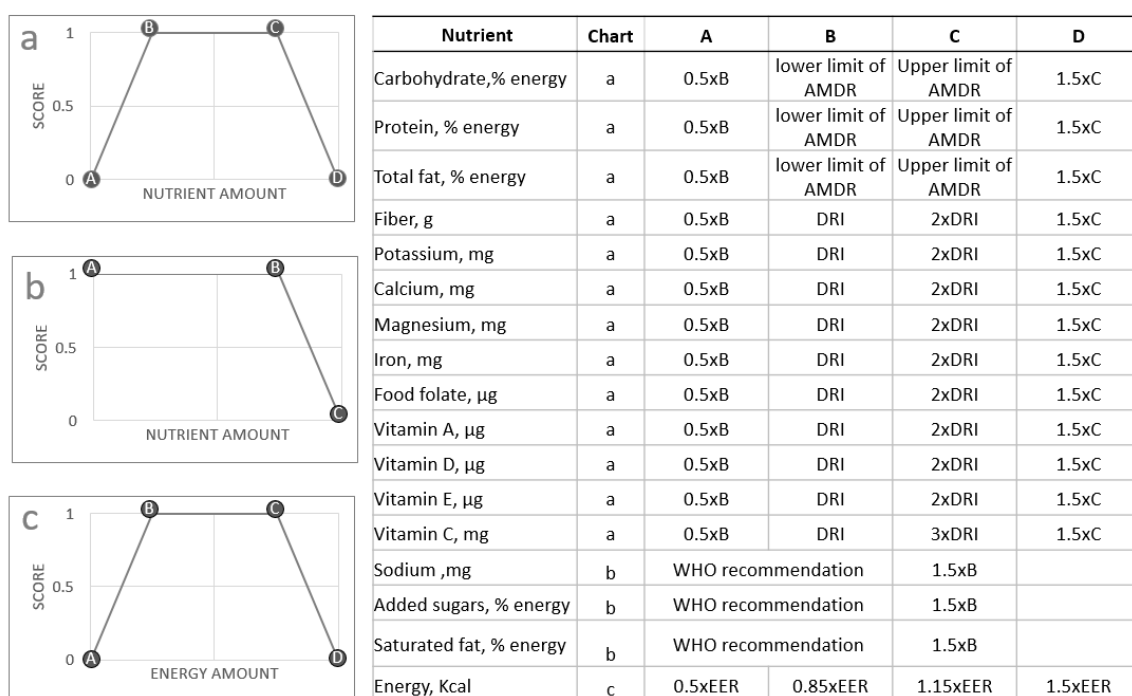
a
1
SCORE 0.5
0
A B C D
NUTRIENT AMOUNT

b
1
SCORE 0.5
0
A B C
NUTRIENT AMOUNT

c
1
SCORE 0.5
0
A B C D
ENERGY AMOUNT

| Nutrient | Chart | A | B | C | D |
|---|---|---|---|---|---|
| Carbohydrate,% energy | a | 0.5xB | lower limit of AMDR | Upper limit of AMDR | 1.5xC |
| Protein, % energy | a | 0.5xB | lower limit of AMDR | Upper limit of AMDR | 1.5xC |
| Total fat, % energy | a | 0.5xB | lower limit of AMDR | Upper limit of AMDR | 1.5xC |
| Fiber, g | a | 0.5xB | DRI | 2xDRI | 1.5xC |
| Potassium, mg | a | 0.5xB | DRI | 2xDRI | 1.5xC |
| Calcium, mg | a | 0.5xB | DRI | 2xDRI | 1.5xC |
| Magnesium, mg | a | 0.5xB | DRI | 2xDRI | 1.5xC |
| Iron, mg | a | 0.5xB | DRI | 2xDRI | 1.5xC |
| Food folate, µg | a | 0.5xB | DRI | 2xDRI | 1.5xC |
| Vitamin A, µg | a | 0.5xB | DRI | 2xDRI | 1.5xC |
| Vitamin D, µg | a | 0.5xB | DRI | 2xDRI | 1.5xC |
| Vitamin E, µg | a | 0.5xB | DRI | 2xDRI | 1.5xC |
| Vitamin C, mg | a | 0.5xB | DRI | 3xDRI | 1.5xC |
| Sodium ,mg | b | WHO recommendation | | 1.5xB | |
| Added sugars, % energy | b | WHO recommendation | | 1.5xB | |
| Saturated fat, % energy | b | WHO recommendation | | 1.5xB | |
| Energy, Kcal | c | 0.5xEER | 0.85xEER | 1.15xEER | 1.5xEER |